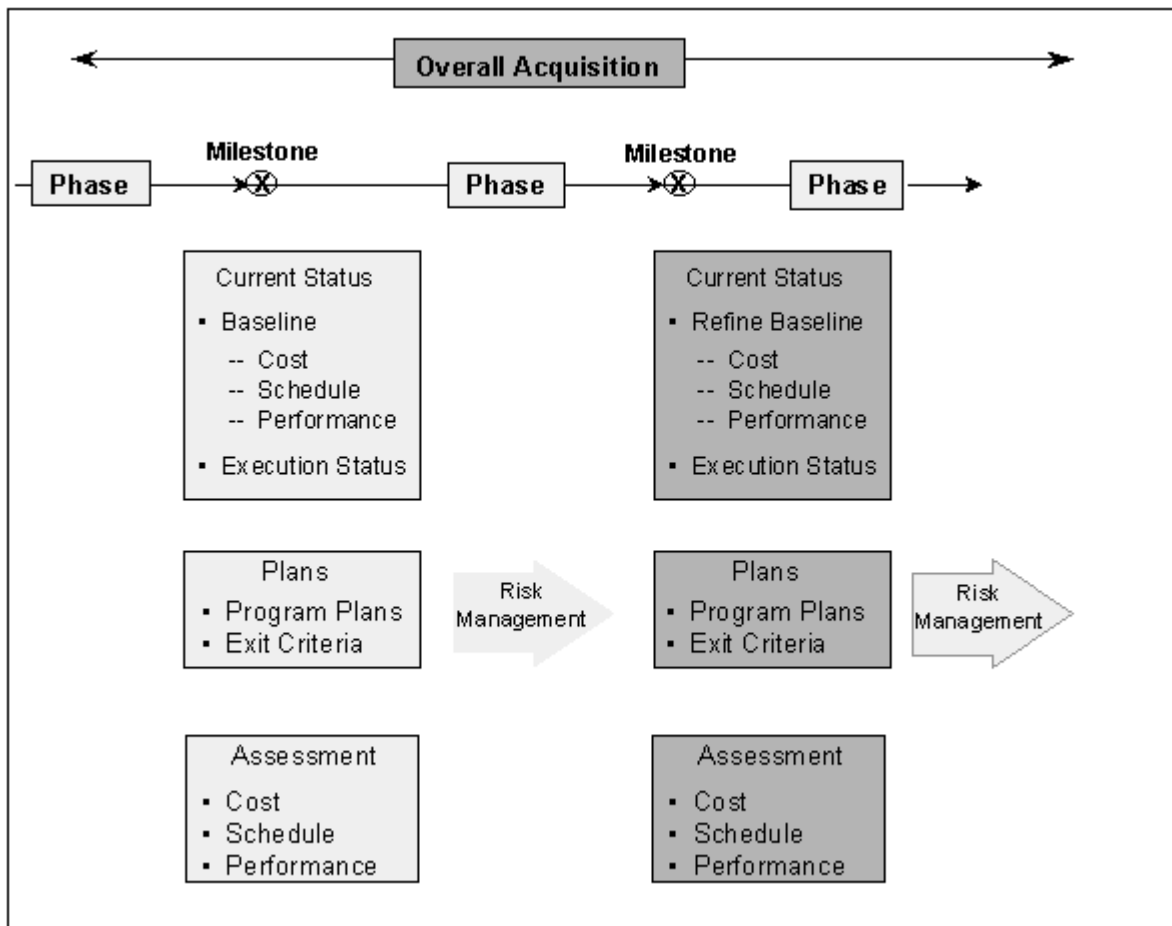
Overall Acquisition

Phase

Milestone

Phase

Milestone

Phase

Current Status
- Baseline
-- Cost
-- Schedule
-- Performance
- Execution Status

Current Status
- Refine Baseline
-- Cost
-- Schedule
-- Performance
- Execution Status

Plans
- Program Plans
- Exit Criteria

Risk Management

Plans
- Program Plans
- Exit Criteria

Risk Management

Assessment
- Cost
- Schedule
- Performance

Assessment
- Cost
- Schedule
- Performance